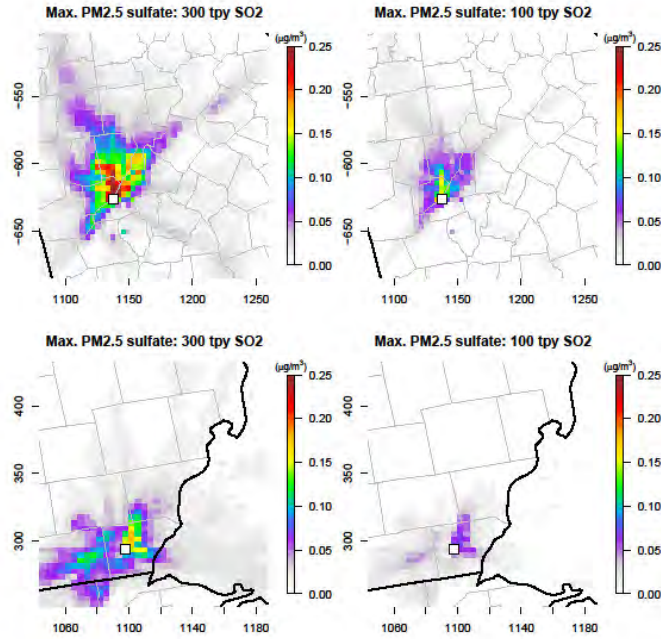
Max. PM2.5 sulfate: 300 tpy SO2

($\mu g/m^3$)
0.25
0.20
0.15
0.10
0.05
0.00

-550
-600
-650

1100 1150 1200 1250

Max. PM2.5 sulfate: 100 tpy SO2

($\mu g/m^3$)
0.25
0.20
0.15
0.10
0.05
0.00

-550
-600
-650

1100 1150 1200 1250

Max. PM2.5 sulfate: 300 tpy SO2

($\mu g/m^3$)
0.25
0.20
0.15
0.10
0.05
0.00

400
350
300

1060 1100 1140 1180

Max. PM2.5 sulfate: 100 tpy SO2

($\mu g/m^3$)
0.25
0.20
0.15
0.10
0.05
0.00

400
350
300

1060 1100 1140 1180